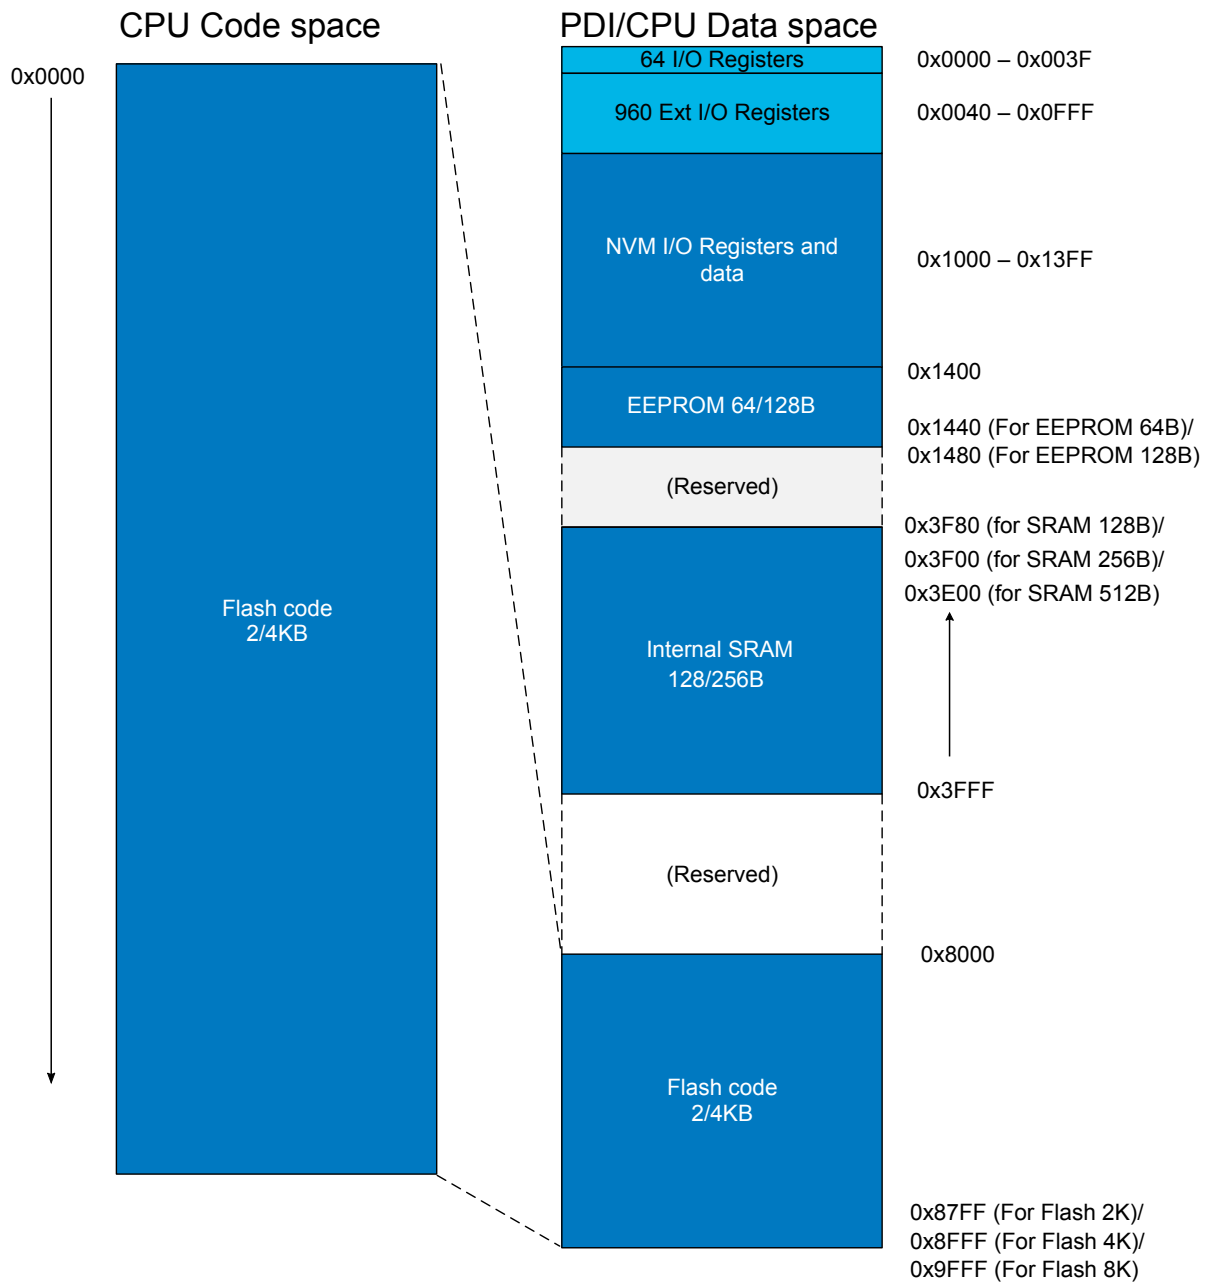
CPU Code space

PDI/CPU Data space

0x0000

Flash code
2/4KB

64 I/O Registers

0x0000 – 0x003F

960 Ext I/O Registers

0x0040 – 0x0FFF

NVM I/O Registers and data

0x1000 – 0x13FF

0x1400

EEPROM 64/128B

0x1440 (For EEPROM 64B)/
0x1480 (For EEPROM 128B)

(Reserved)

0x3F80 (for SRAM 128B)/
0x3F00 (for SRAM 256B)/
0x3E00 (for SRAM 512B)

Internal SRAM
128/256B

0x3FFF

(Reserved)

0x8000

Flash code
2/4KB

0x87FF (For Flash 2K)/
0x8FFF (For Flash 4K)/
0x9FFF (For Flash 8K)